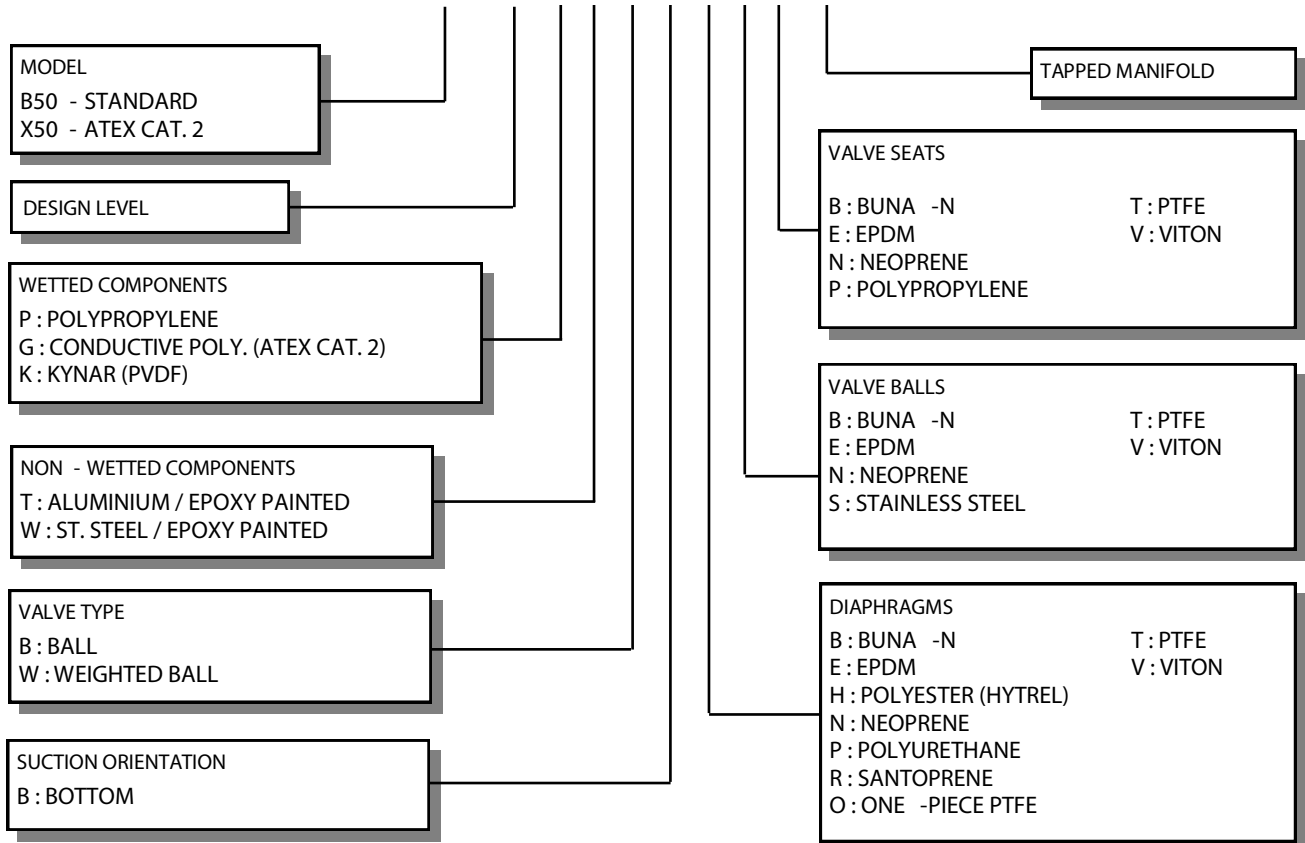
MODEL
B50 - STANDARD
X50 - ATEX CAT. 2

DESIGN LEVEL

WETTED COMPONENTS
P : POLYPROPYLENE
G : CONDUCTIVE POLY. (ATEX CAT. 2)
K : KYNAR (PVDF)

NON - WETTED COMPONENTS
T : ALUMINIUM / EPOXY PAINTED
W : ST. STEEL / EPOXY PAINTED

VALVE TYPE
B : BALL
W : WEIGHTED BALL

SUCTION ORIENTATION
B : BOTTOM

TAPPED MANIFOLD

VALVE SEATS
B : BUNA -N
E : EPDM
N : NEOPRENE
P : POLYPROPYLENE
T : PTFE
V : VITON

VALVE BALLS
B : BUNA -N
E : EPDM
N : NEOPRENE
S : STAINLESS STEEL
T : PTFE
V : VITON

DIAPHRAGMS
B : BUNA -N
E : EPDM
H : POLYESTER (HYTREL)
N : NEOPRENE
P : POLYURETHANE
R : SANTOPRENE
O : ONE -PIECE PTFE
T : PTFE
V : VITON